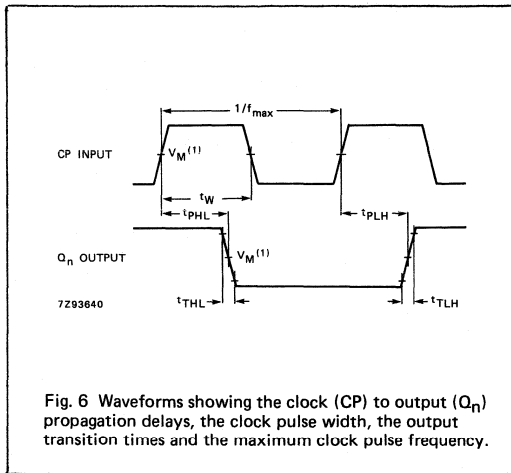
$1/f_{max}$

CP INPUT

$V_M^{(1)}$

$t_W$

$t_{PHL}$

$t_{PLH}$

$Q_n$ OUTPUT

$V_M^{(1)}$

7Z93640

$t_{THL}$

$t_{TLH}$

Fig. 6 Waveforms showing the clock (CP) to output ($Q_n$) propagation delays, the clock pulse width, the output transition times and the maximum clock pulse frequency.